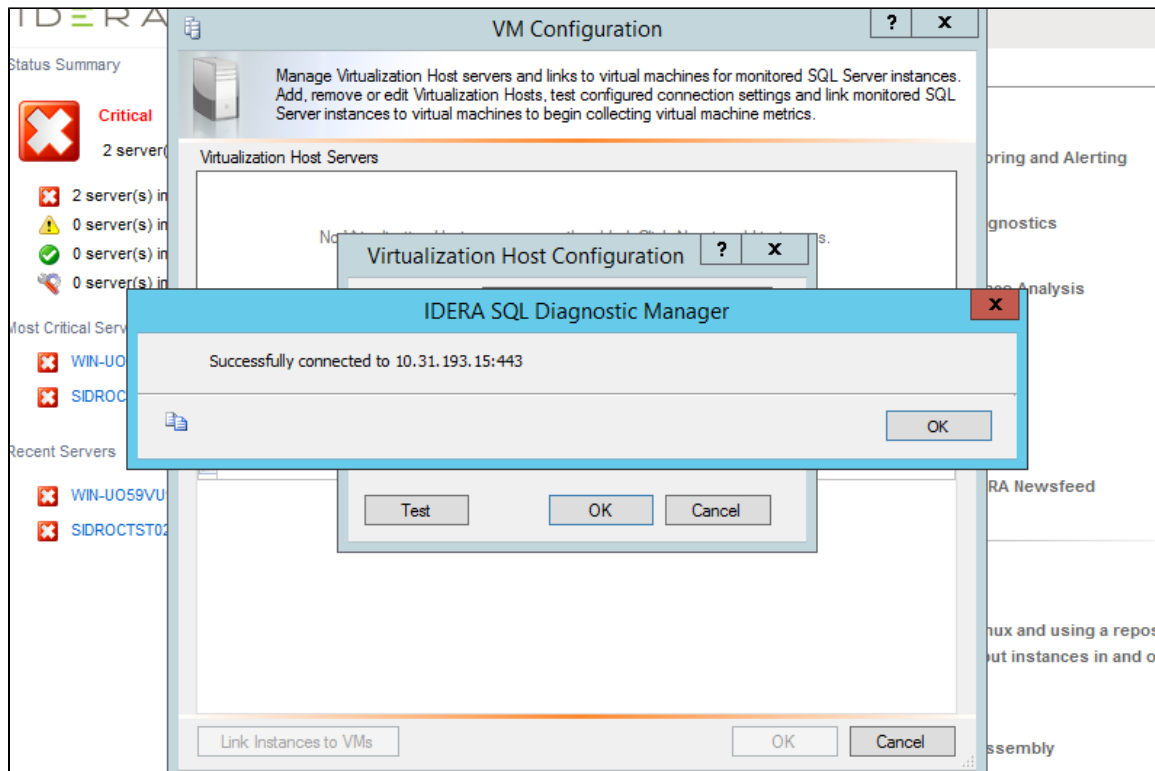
IDERA

Status Summary

Critical

2 server(

2 server(s) in

0 server(s) in

0 server(s) in

0 server(s) in

Most Critical Serv

WIN-UO

SIDROC

Recent Servers

WIN-UO59VU

SIDROCTST02

VM Configuration

?

x

Manage Virtualization Host servers and links to virtual machines for monitored SQL Server instances. Add, remove or edit Virtualization Hosts, test configured connection settings and link monitored SQL Server instances to virtual machines to begin collecting virtual machine metrics.

Virtualization Host Servers

No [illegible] s.

Virtualization Host Configuration

?

x

IDERA SQL Diagnostic Manager

x

Successfully connected to 10.31.193.15:443

OK

Test

OK

Cancel

Link Instances to VMs

OK

Cancel

oring and Alerting

gnostics

Analysis

RA Newsfeed

nux and using a repos

ut instances in and o

ssembly